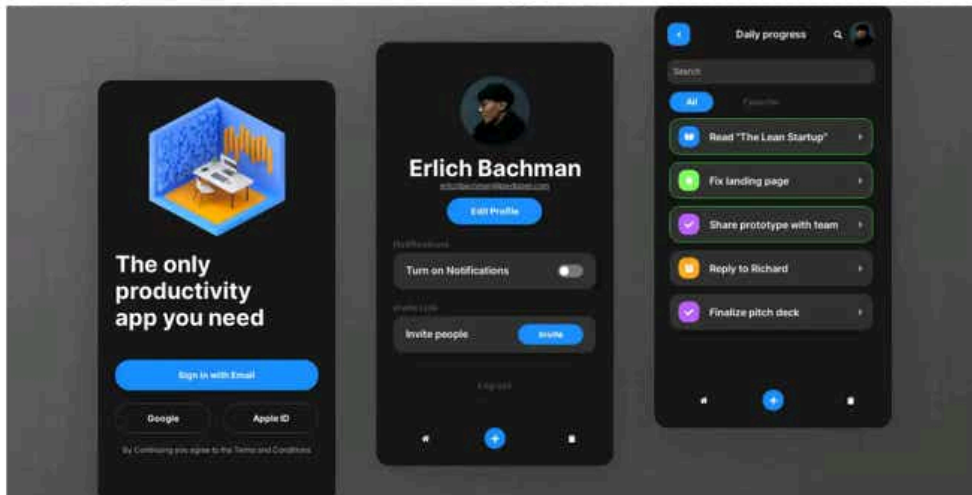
The only productivity app you need

Sign in with Email

Google

Apple ID

By Continuing you agree to the Terms and Conditions

Erlich Bachman

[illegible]

Edit Profile

Notifications

Turn on Notifications

Invite Link

Invite people

Invite

Logout

Daily progress

Search

All

Favorite

Read "The Lean Startup"

Fix landing page

Share prototype with team

Reply to Richard

Finalize pitch deck